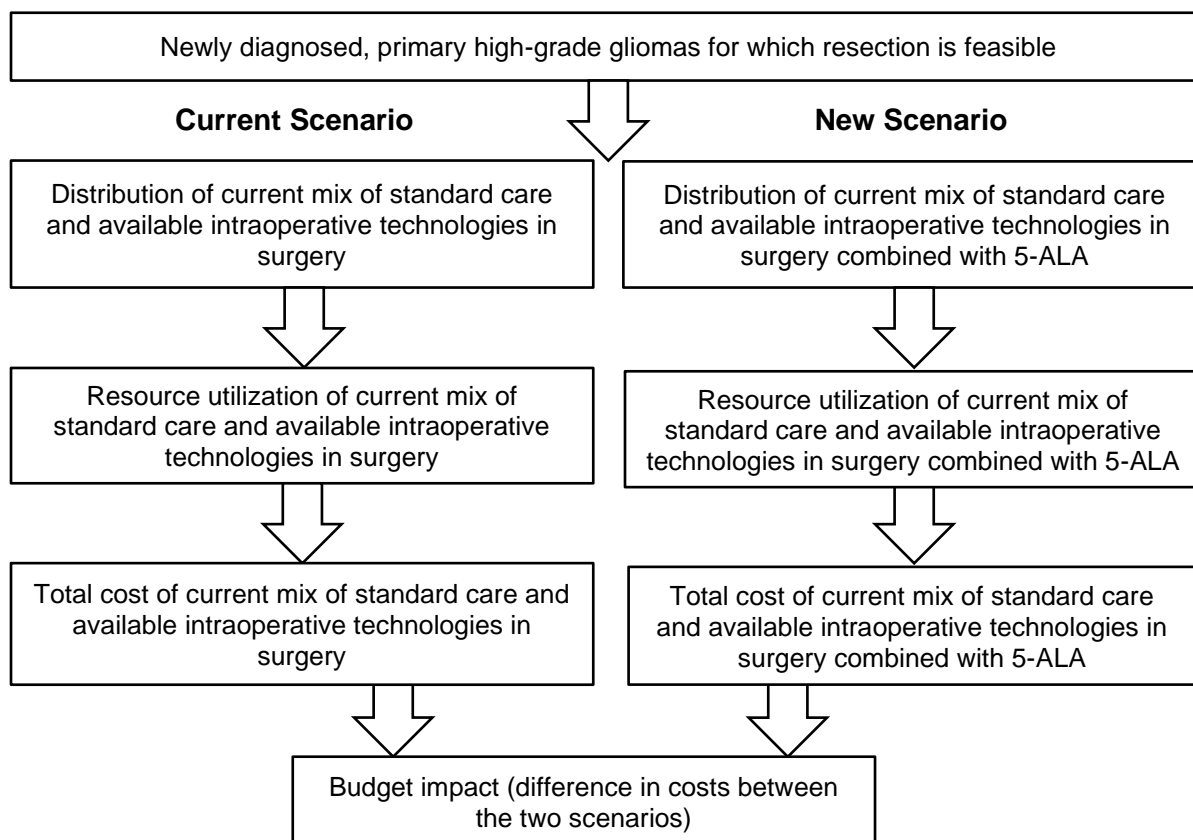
Newly diagnosed, primary high-grade gliomas for which resection is feasible

**Current Scenario**

Distribution of current mix of standard care and available intraoperative technologies in surgery

Resource utilization of current mix of standard care and available intraoperative technologies in surgery

Total cost of current mix of standard care and available intraoperative technologies in surgery

**New Scenario**

Distribution of current mix of standard care and available intraoperative technologies in surgery combined with 5-ALA

Resource utilization of current mix of standard care and available intraoperative technologies in surgery combined with 5-ALA

Total cost of current mix of standard care and available intraoperative technologies in surgery combined with 5-ALA

Budget impact (difference in costs between the two scenarios)